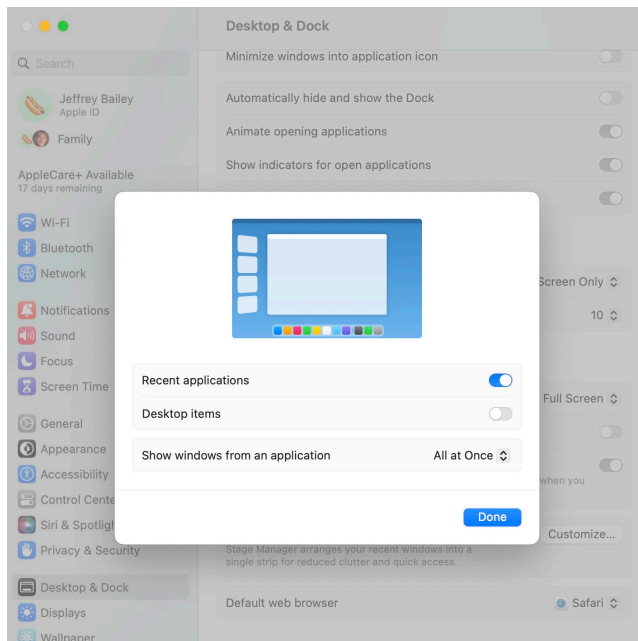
Desktop & Dock

Search

Jeffrey Bailey
Apple ID

Family

AppleCare+ Available
17 days remaining

Wi-Fi
Bluetooth
Network

Notifications
Sound
Focus
Screen Time

General
Appearance
Accessibility
Control Cente
Siri & Spotligl
Privacy & Security

Desktop & Dock
Displays
Wallpaper

Minimize windows into application icon

Automatically hide and show the Dock

Animate opening applications

Show indicators for open applications

Screen Only

10

Full Screen

when you

Recent applications

Desktop items

Show windows from an application All at Once

Done

Customize...

Stage Manager arranges your recent windows into a single strip for reduced clutter and quick access.

Default web browser Safari